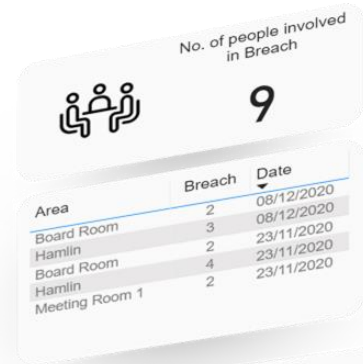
No. of people involved in Breach

9

| Area | Breach | Date |
|---|---|---|
| Board Room | 2 | 08/12/2020 |
| Hamlin | 3 | 08/12/2020 |
| Board Room | 2 | 23/11/2020 |
| Hamlin | 4 | 23/11/2020 |
| Meeting Room 1 | 2 | 23/11/2020 |